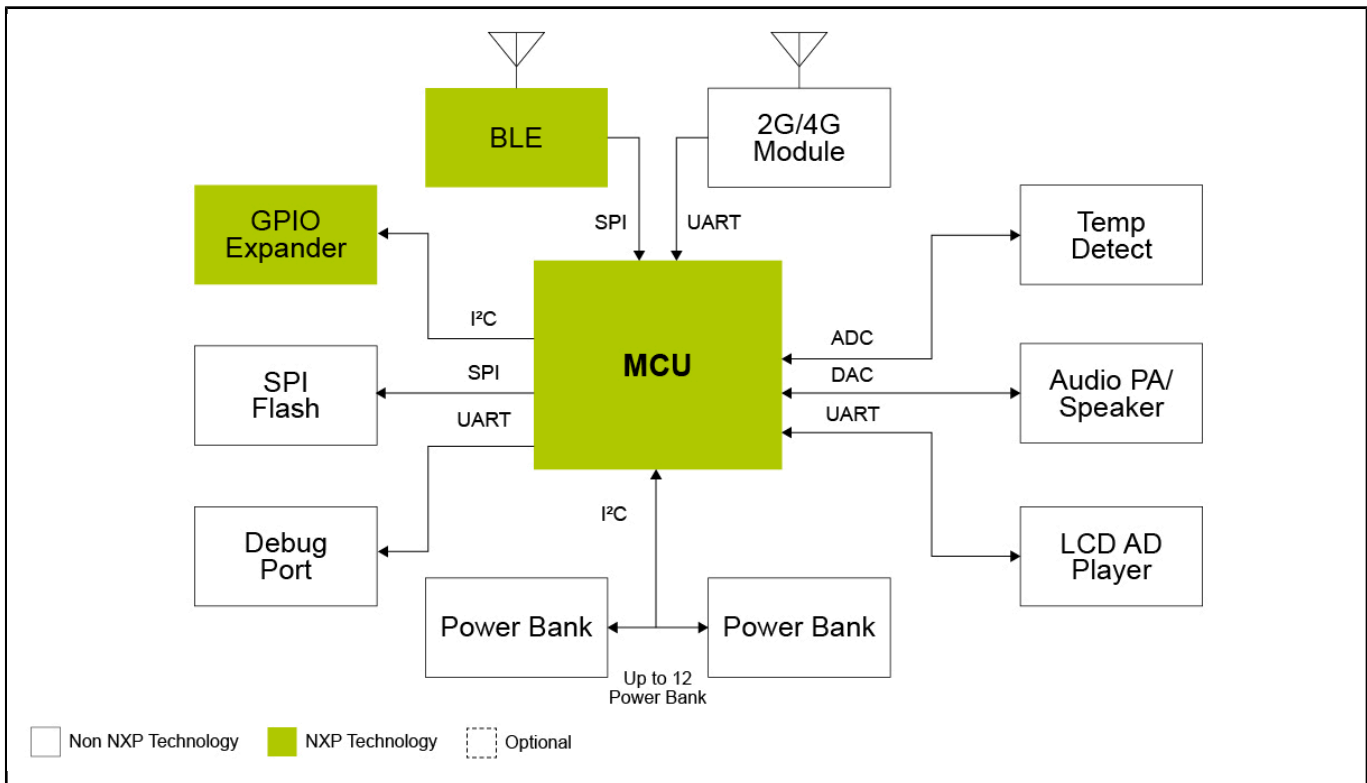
BLE

2G/4G Module

GPIO Expander

SPI

UART

Temp Detect

I²C

MCU

ADC

SPI Flash

SPI

DAC

Audio PA/ Speaker

UART

UART

I²C

Debug Port

LCD AD Player

Power Bank

Power Bank

Up to 12 Power Bank

Non NXP Technology

NXP Technology

Optional